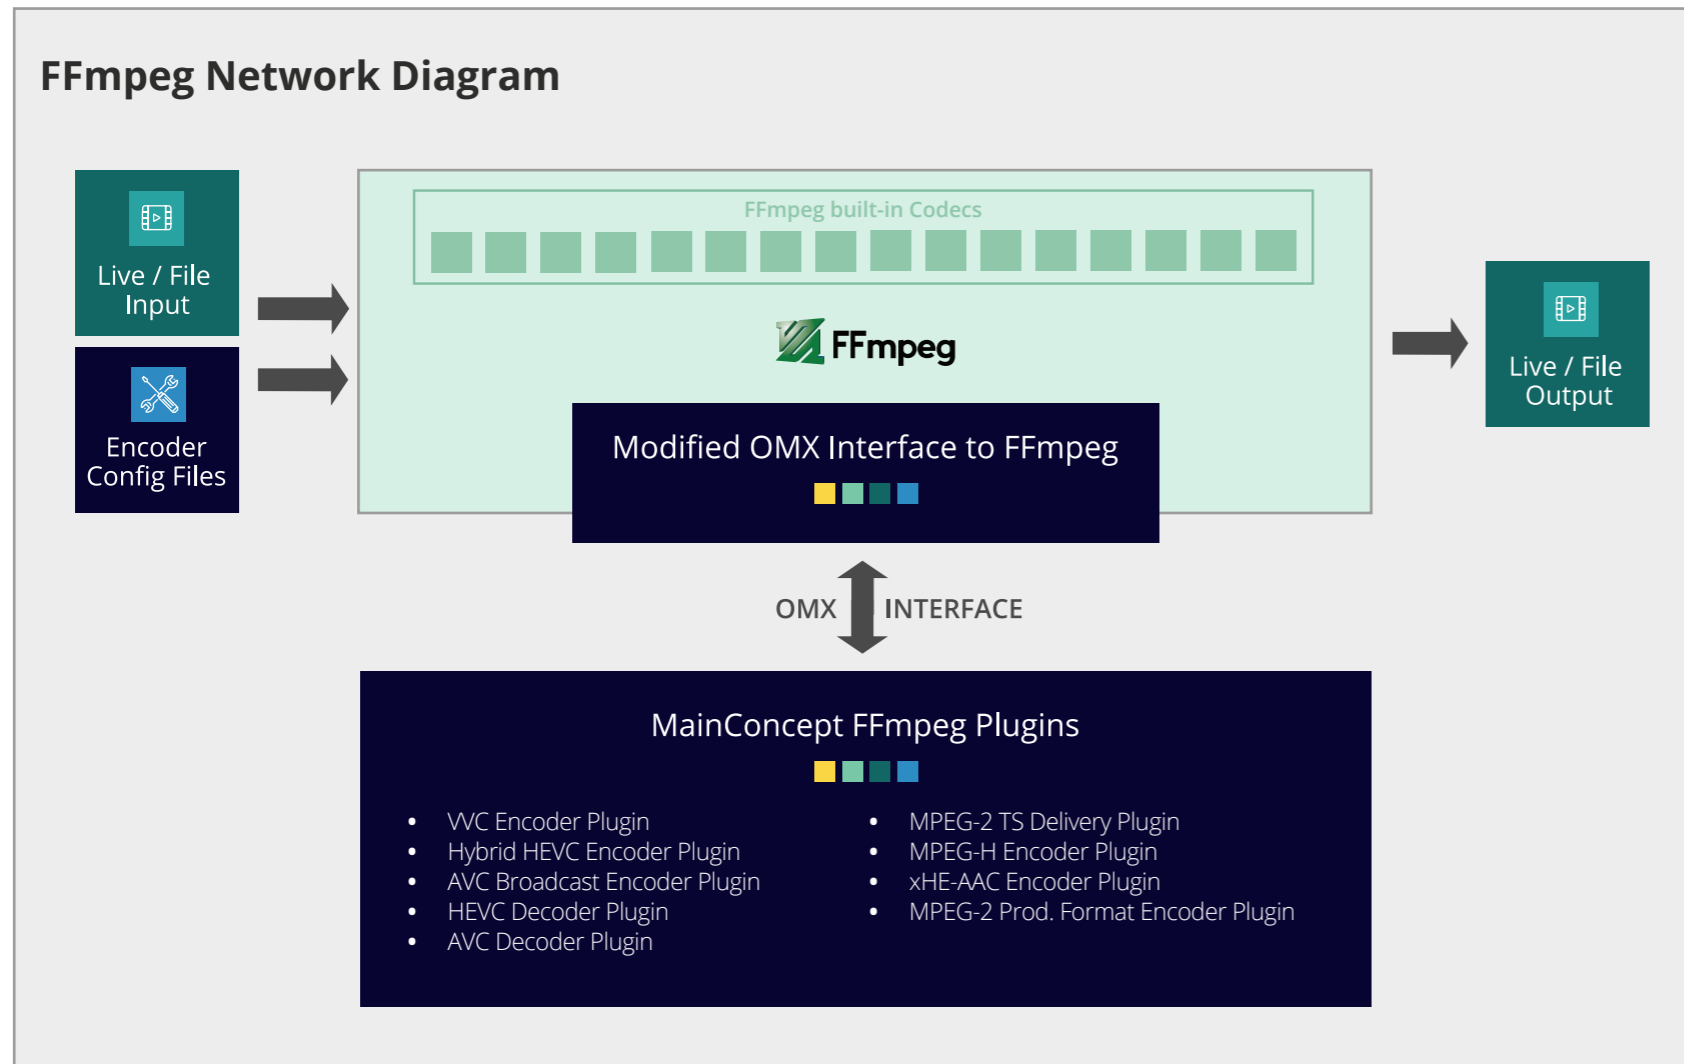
FFmpeg Network Diagram

Live / File Input

Encoder Config Files

FFmpeg built-in Codecs

FFmpeg

Modified OMX Interface to FFmpeg

Live / File Output

OMX INTERFACE

MainConcept FFmpeg Plugins

- VVC Encoder Plugin
- Hybrid HEVC Encoder Plugin
- AVC Broadcast Encoder Plugin
- HEVC Decoder Plugin
- AVC Decoder Plugin

- MPEG-2 TS Delivery Plugin
- MPEG-H Encoder Plugin
- xHE-AAC Encoder Plugin
- MPEG-2 Prod. Format Encoder Plugin